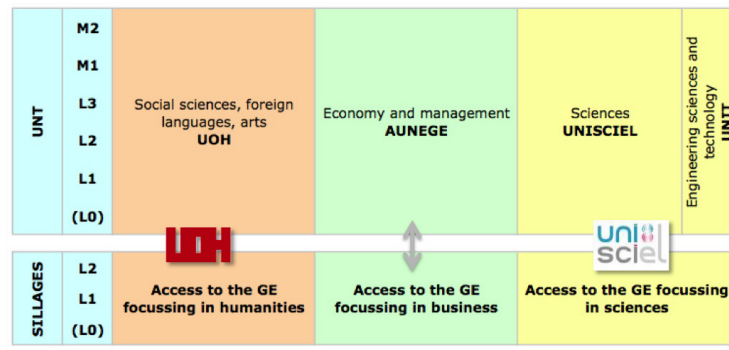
| UNT | M2 M1 L3 L2 L1 (L0) | Social sciences, foreign languages, arts **UOH** | Economy and management **AUNEGE** | Sciences **UNISCIEL** | Engineering sciences and technology UNT |
|---|---|---|---|---|---|

UOH

unisciel

| SILLAGES | L2 L1 (L0) | **Access to the GE focussing in humanities** | **Access to the GE focussing in business** | **Access to the GE focussing in sciences** |
|---|---|---|---|---|